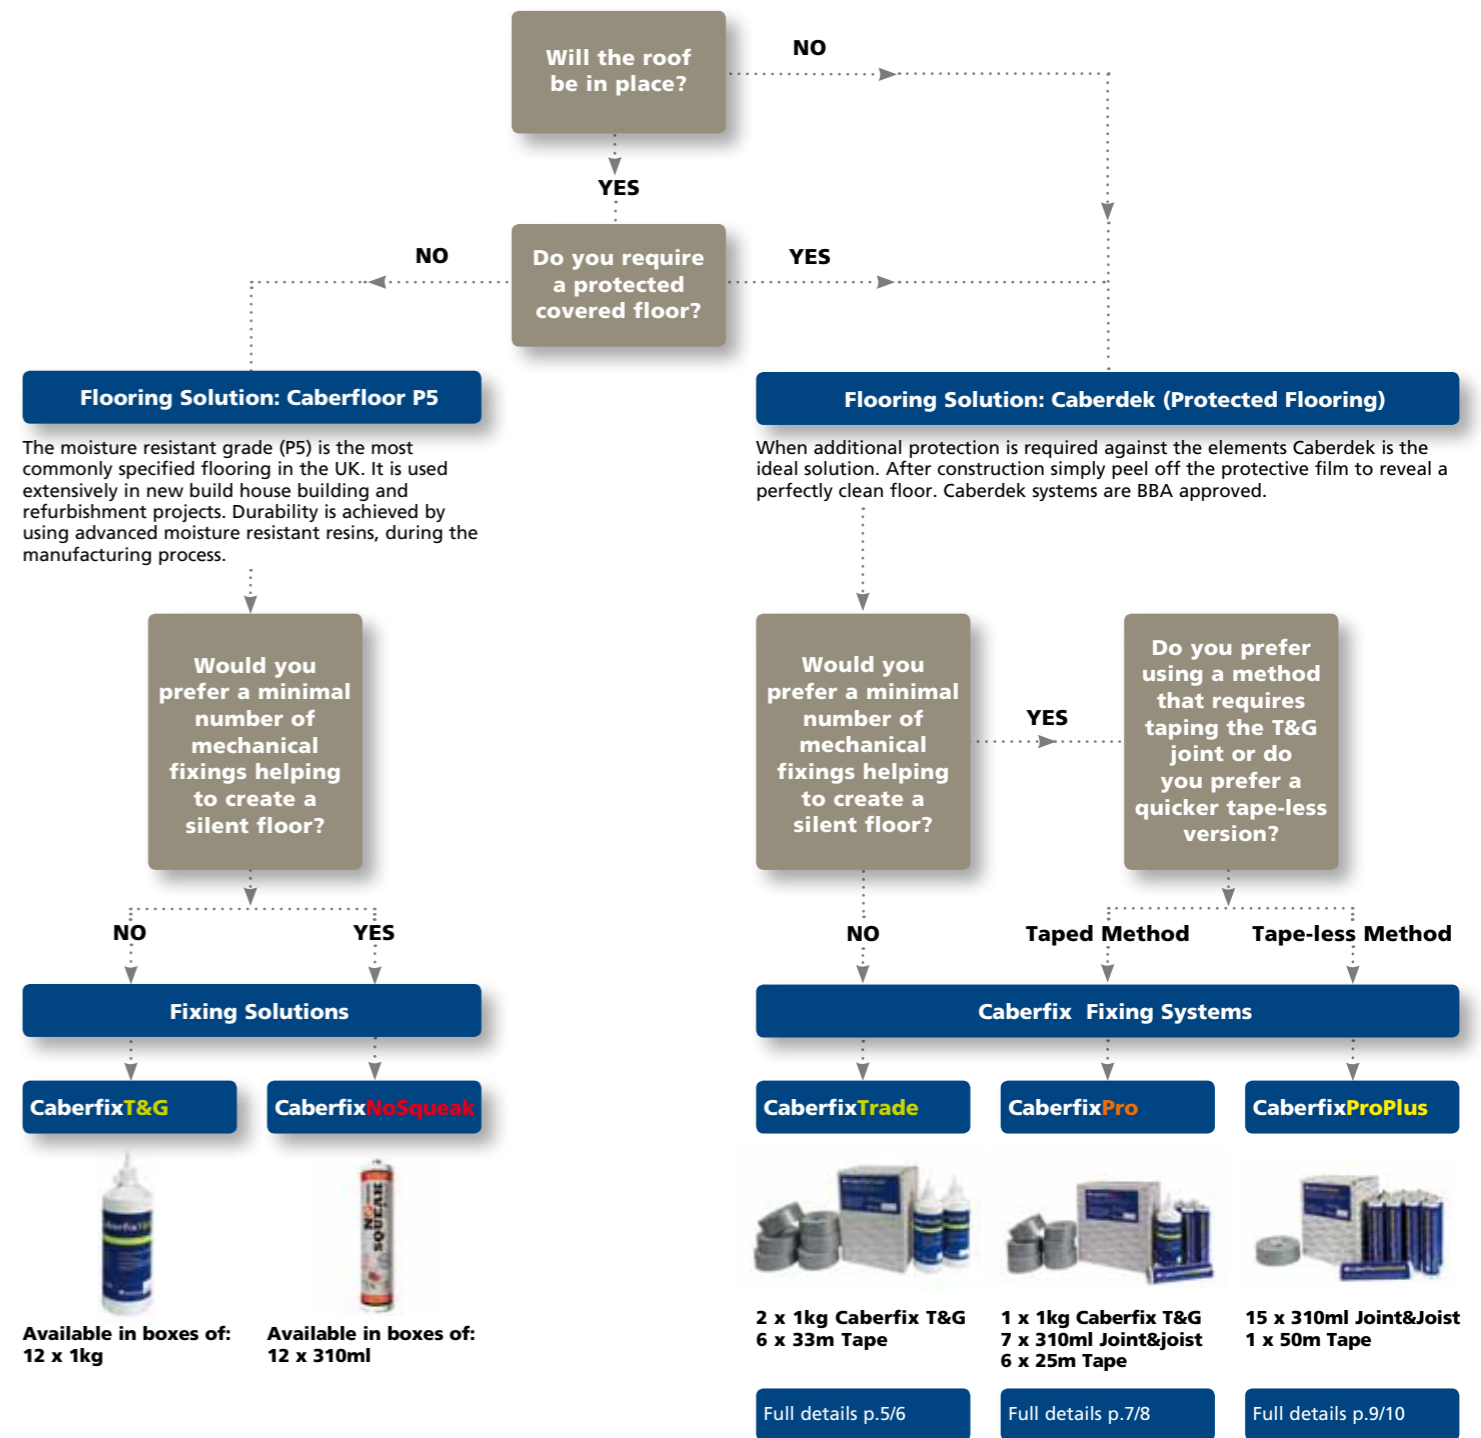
Will the roof be in place?

NO

YES

NO

Do you require a protected covered floor?

YES

Flooring Solution: Caberfloor P5

The moisture resistant grade (P5) is the most commonly specified flooring in the UK. It is used extensively in new build house building and refurbishment projects. Durability is achieved by using advanced moisture resistant resins, during the manufacturing process.

Flooring Solution: Caberdek (Protected Flooring)

When additional protection is required against the elements Caberdek is the ideal solution. After construction simply peel off the protective film to reveal a perfectly clean floor. Caberdek systems are BBA approved.

Would you prefer a minimal number of mechanical fixings helping to create a silent floor?

Would you prefer a minimal number of mechanical fixings helping to create a silent floor?

YES

Do you prefer using a method that requires taping the T&G joint or do you prefer a quicker tape-less version?

NO

YES

NO

Taped Method

Tape-less Method

Fixing Solutions

Caberfix Fixing Systems

CaberfixT&G

CaberfixNoSqueak

CaberfixTrade

CaberfixPro

CaberfixProPlus

Available in boxes of: 12 x 1kg

Available in boxes of: 12 x 310ml

2 x 1kg Caberfix T&G
6 x 33m Tape

1 x 1kg Caberfix T&G
7 x 310ml Joint&joist
6 x 25m Tape

15 x 310ml Joint&Joist
1 x 50m Tape

Full details p.5/6

Full details p.7/8

Full details p.9/10